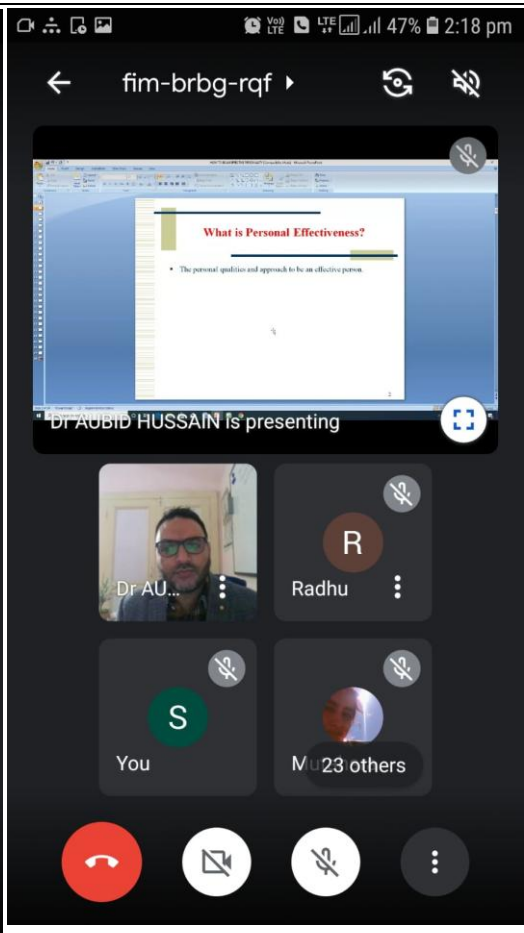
Vo) LTE LTE 47% 2:18 pm

fim-brbg-rqf

What is Personal Effectiveness?

• The personal qualities and approach to be an effective person.

Dr AUBID HUSSAIN is presenting

Dr AU...

R

Radhu

S

You

Mu 23 others